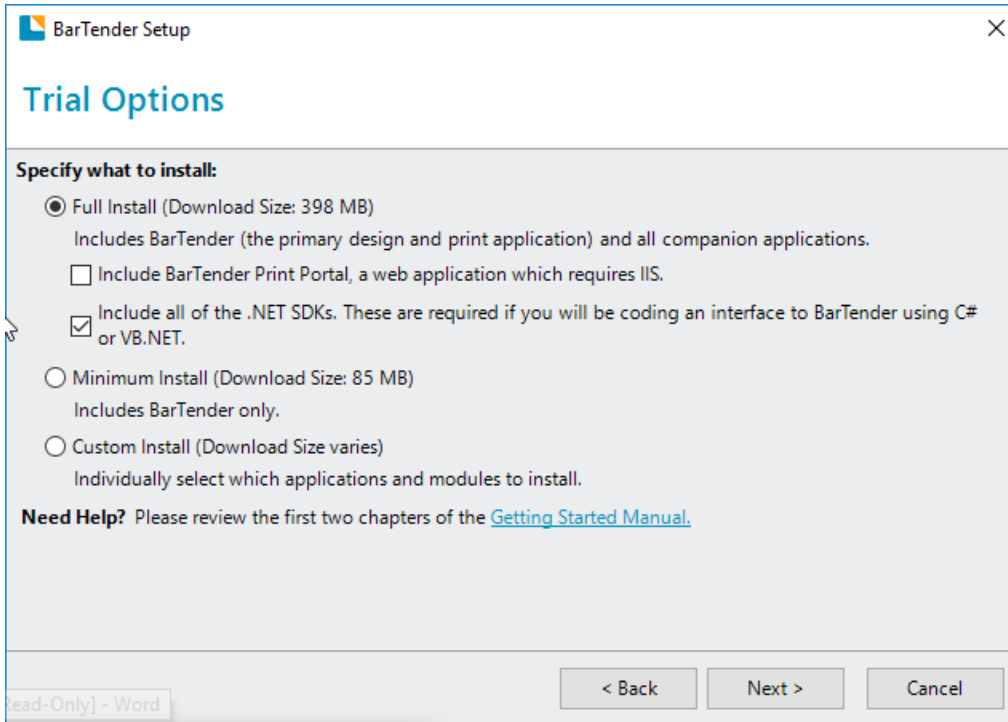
BarTender Setup

Trial Options

Specify what to install:

Full Install (Download Size: 398 MB)

Includes BarTender (the primary design and print application) and all companion applications.

Include BarTender Print Portal, a web application which requires IIS.

Include all of the .NET SDKs. These are required if you will be coding an interface to BarTender using C# or VB.NET.

Minimum Install (Download Size: 85 MB)

Includes BarTender only.

Custom Install (Download Size varies)

Individually select which applications and modules to install.

Need Help? Please review the first two chapters of the Getting Started Manual.

Read-Only] - Word

< Back

Next >

Cancel